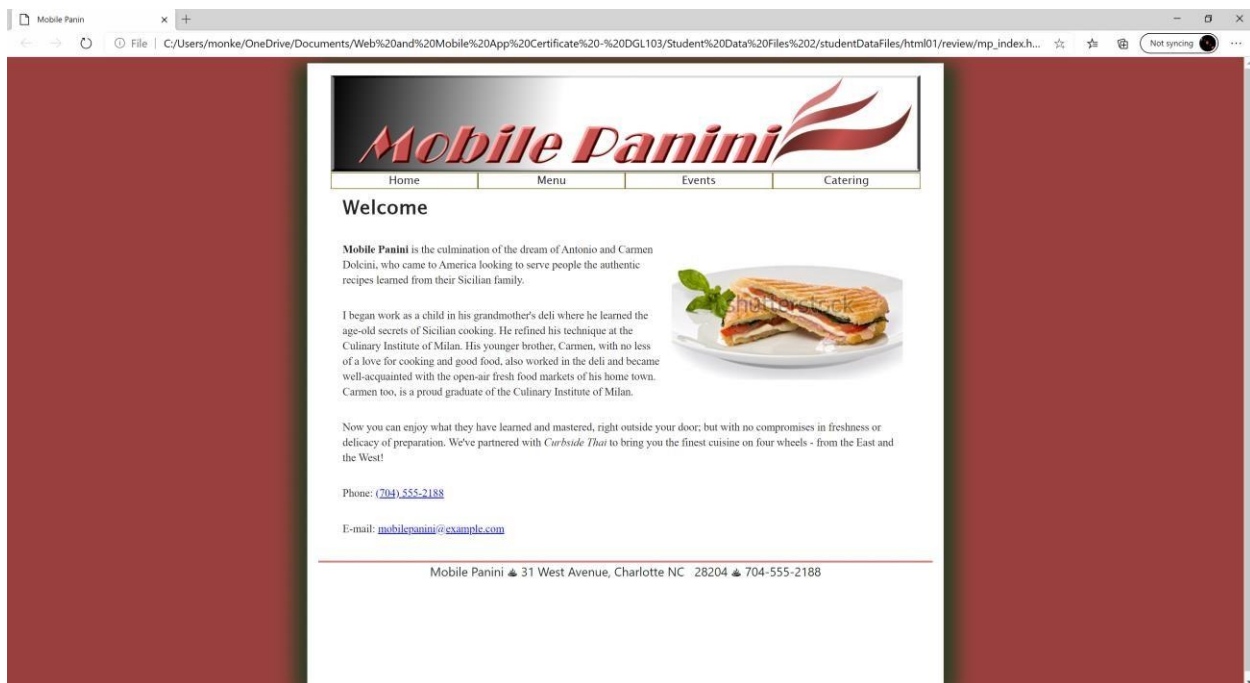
Mobile Panin ✕ +

File | C:/Users/monke/OneDrive/Documents/Web%20and%20Mobile%20App%20Certificate%20-%20DGL103/Student%20Data%20Files%202/studentDataFiles/html01/review/mp_index.h...

Not syncing

Mobile Panini

| Home | Menu | Events | Catering |
|---|---|---|---|

Welcome

**Mobile Panini** is the culmination of the dream of Antonio and Carmen Dolcini, who came to America looking to serve people the authentic recipes learned from their Sicilian family.

shutterstock

I began work as a child in his grandmother's deli where he learned the age-old secrets of Sicilian cooking. He refined his technique at the Culinary Institute of Milan. His younger brother, Carmen, with no less of a love for cooking and good food, also worked in the deli and became well-acquainted with the open-air fresh food markets of his home town. Carmen too, is a proud graduate of the Culinary Institute of Milan.

Now you can enjoy what they have learned and mastered, right outside your door; but with no compromises in freshness or delicacy of preparation. We've partnered with *Curbside Thai* to bring you the finest cuisine on four wheels - from the East and the West!

Phone: (704) 555-2188

E-mail: mobilepanini@example.com

Mobile Panini ♨ 31 West Avenue, Charlotte NC 28204 ♨ 704-555-2188